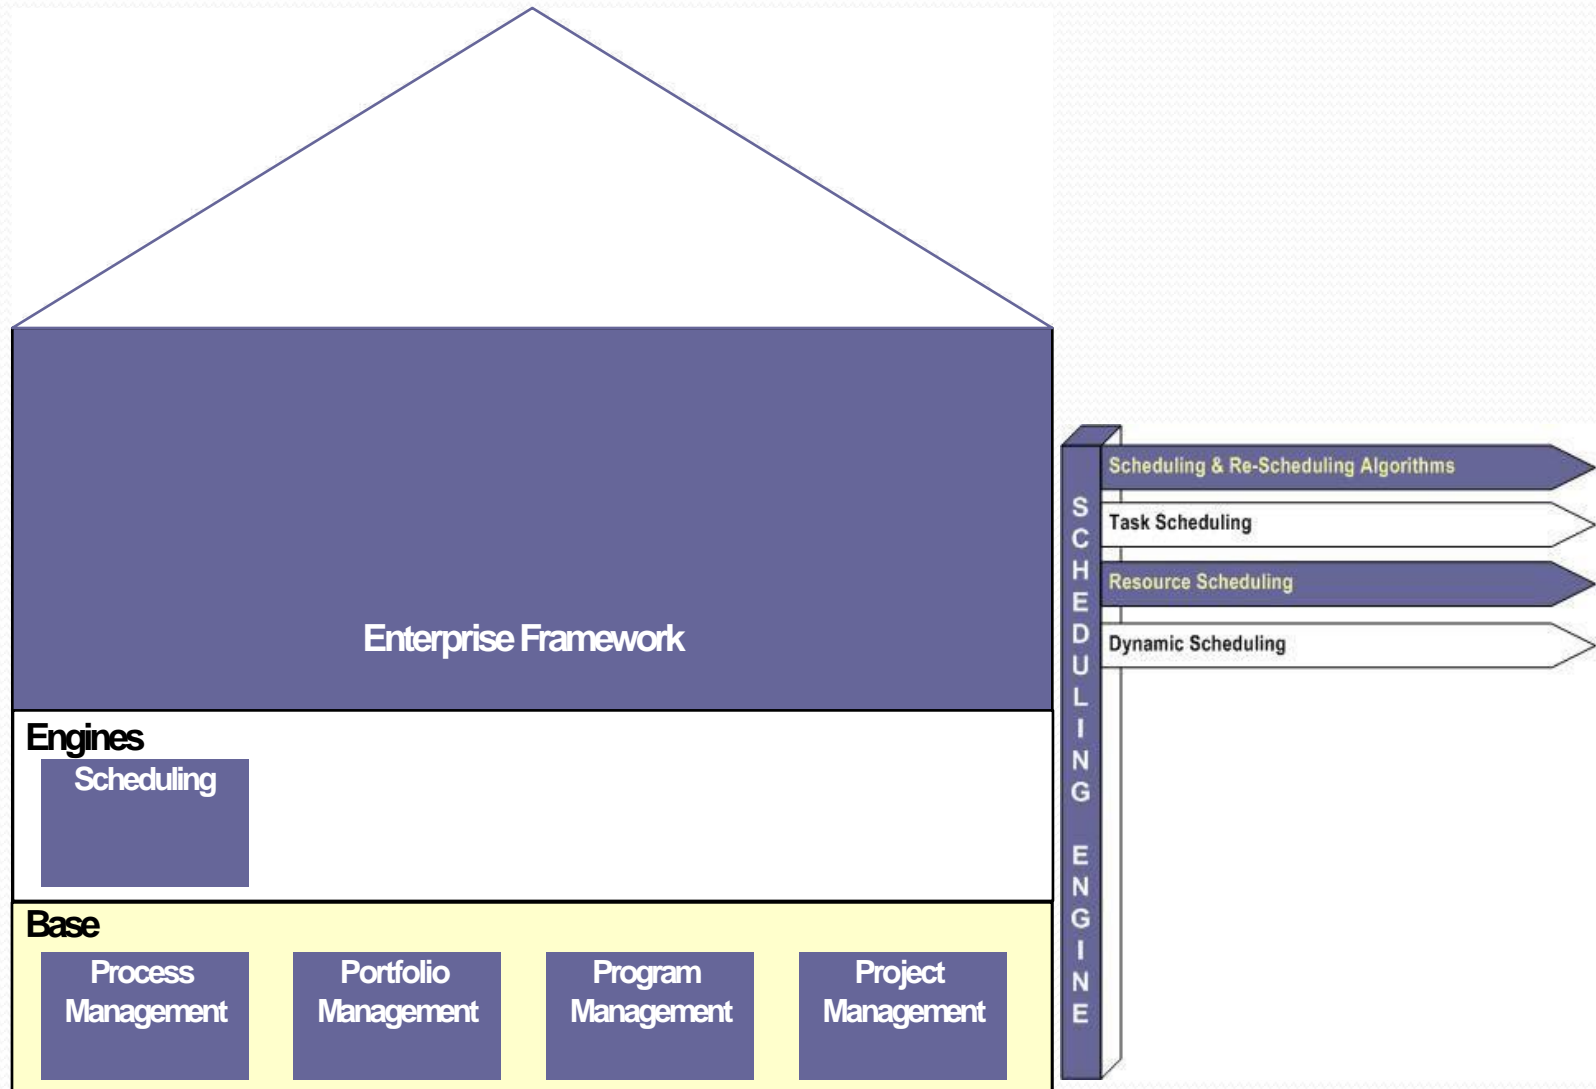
Enterprise Framework

Engines

Scheduling

Base

Process Management

Portfolio Management

Program Management

Project Management

SCHEDULING ENGINE

Scheduling & Re-Scheduling Algorithms

Task Scheduling

Resource Scheduling

Dynamic Scheduling